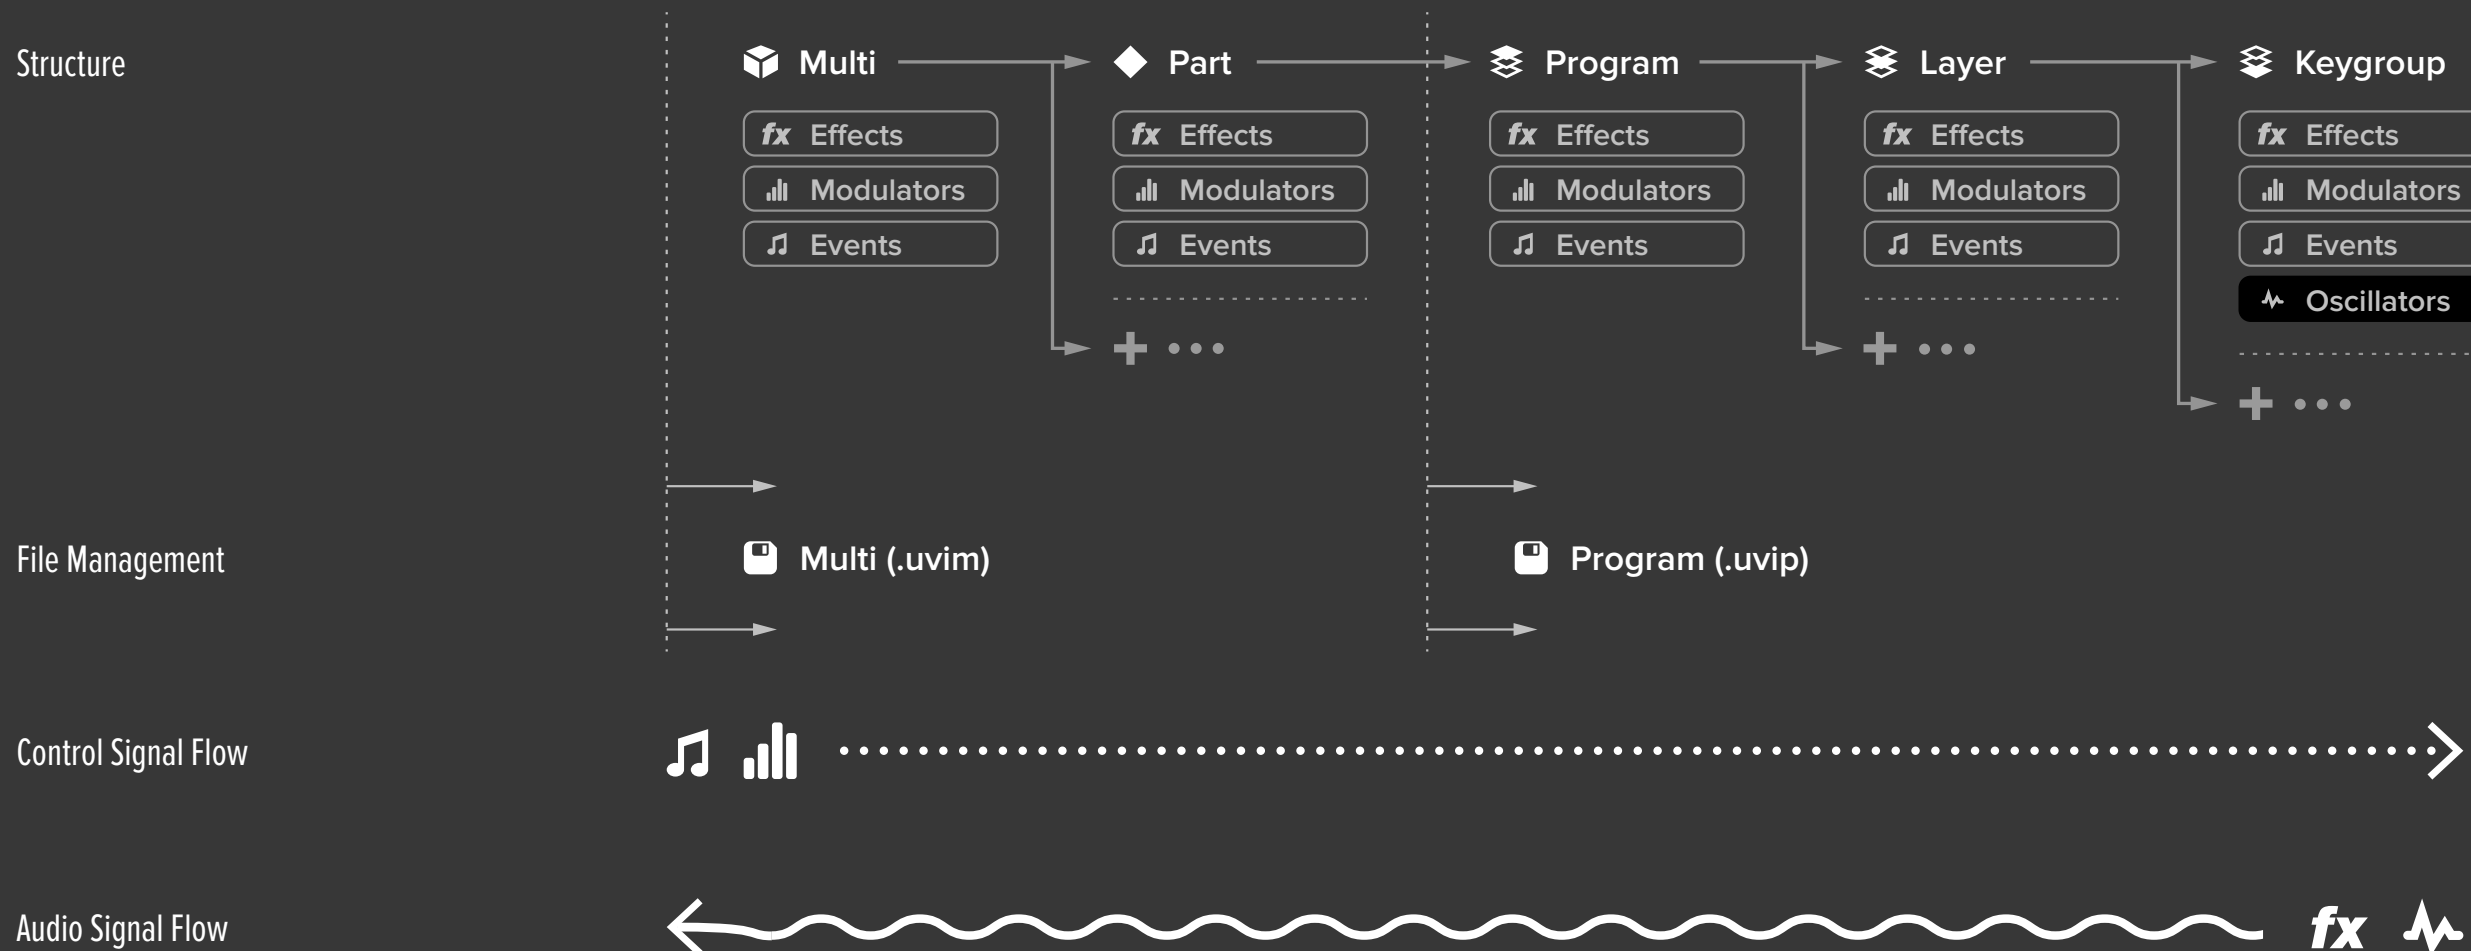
Structure

Multi
fx Effects
Modulators
Events

Part
fx Effects
Modulators
Events
+ •••

Program
fx Effects
Modulators
Events

Layer
fx Effects
Modulators
Events
+ •••

Keygroup
fx Effects
Modulators
Events
Oscillators
+ •••

File Management

Multi (.uvim)

Program (.uvip)

Control Signal Flow

Audio Signal Flow

fx